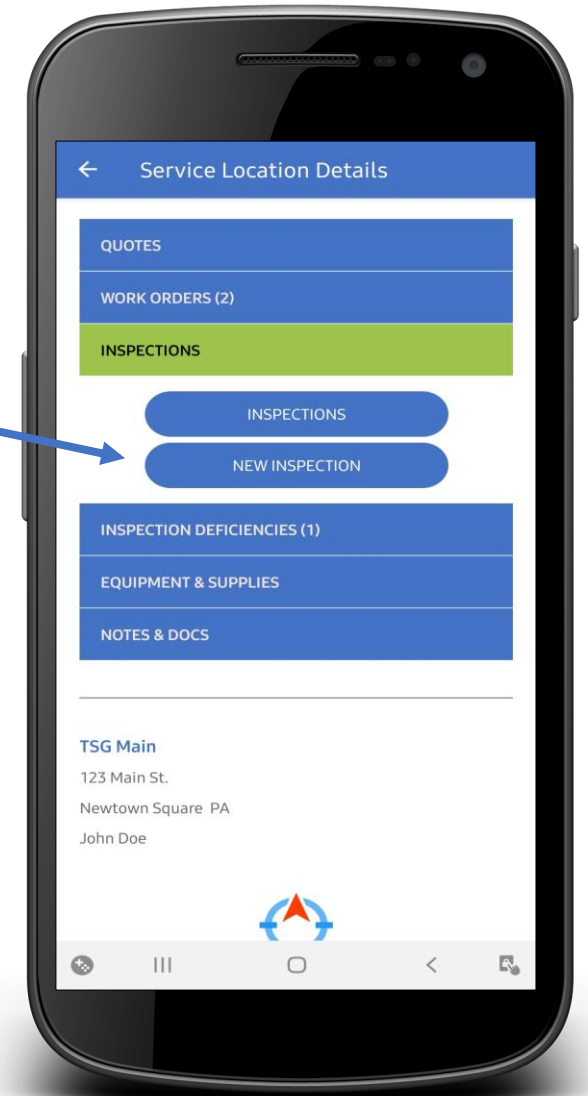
← Service Location Details

QUOTES

WORK ORDERS (2)

INSPECTIONS

INSPECTIONS

NEW INSPECTION

INSPECTION DEFICIENCIES (1)

EQUIPMENT & SUPPLIES

NOTES & DOCS

TSG Main
123 Main St.
Newtown Square PA
John Doe